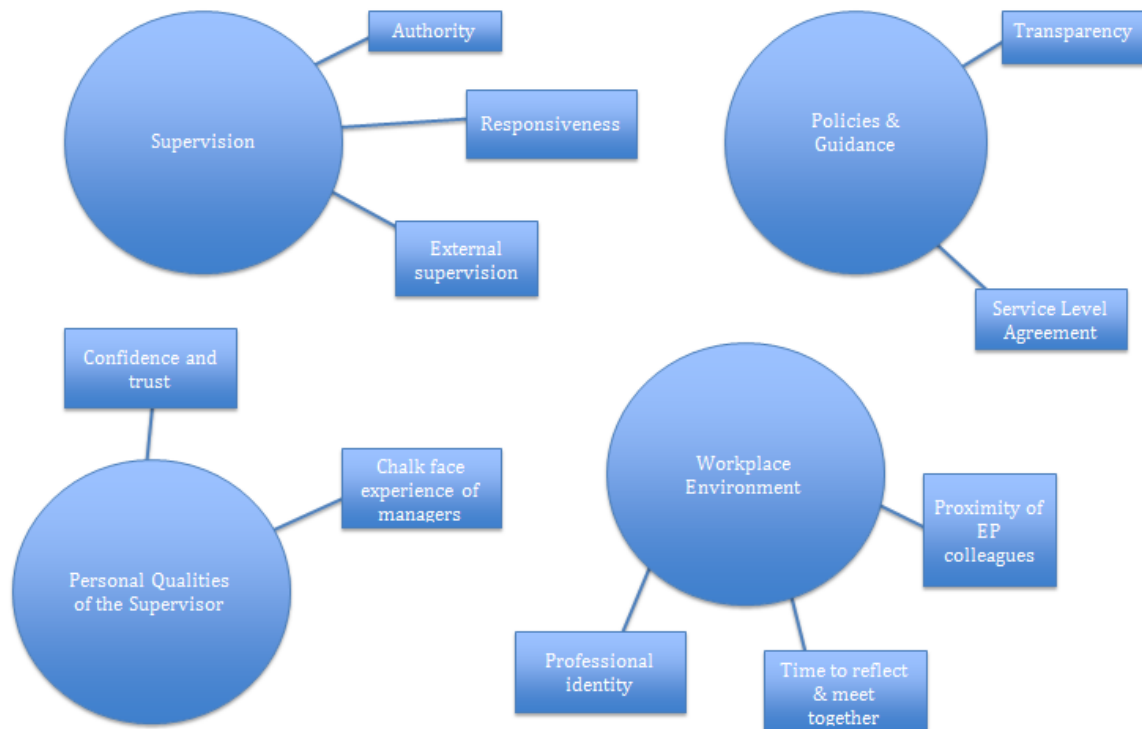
Supervision

Authority

Responsiveness

External supervision

Policies & Guidance

Transparency

Service Level Agreement

Confidence and trust

Chalk face experience of managers

Personal Qualities of the Supervisor

Workplace Environment

Proximity of EP colleagues

Professional identity

Time to reflect & meet together